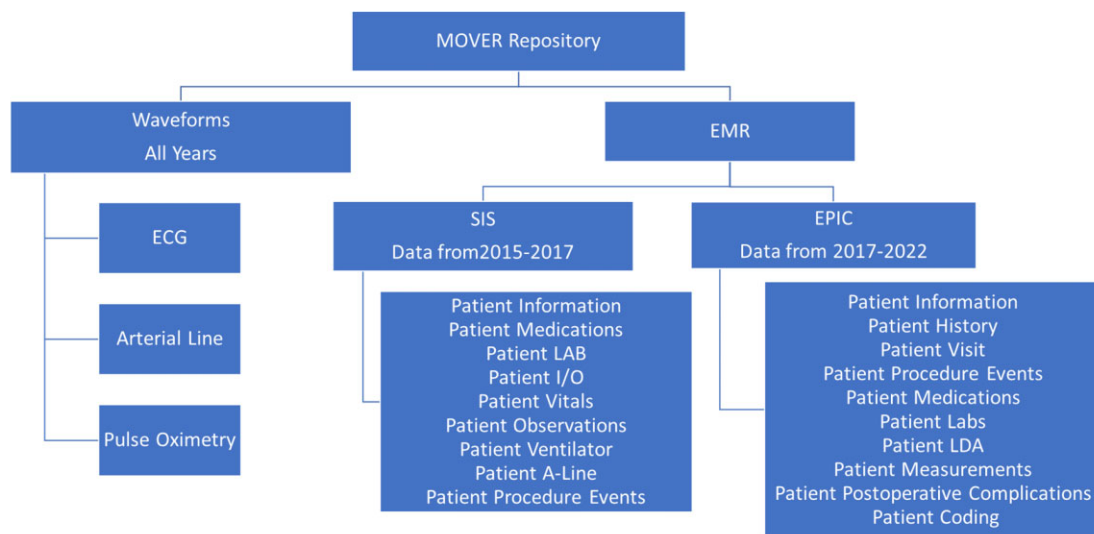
MOVER Repository

Waveforms
All Years

ECG

Arterial Line

Pulse Oximetry

EMR

SIS
Data from2015-2017

Patient Information
Patient Medications
Patient LAB
Patient I/O
Patient Vitals
Patient Observations
Patient Ventilator
Patient A-Line
Patient Procedure Events

EPIC
Data from 2017-2022

Patient Information
Patient History
Patient Visit
Patient Procedure Events
Patient Medications
Patient Labs
Patient LDA
Patient Measurements
Patient Postoperative Complications
Patient Coding